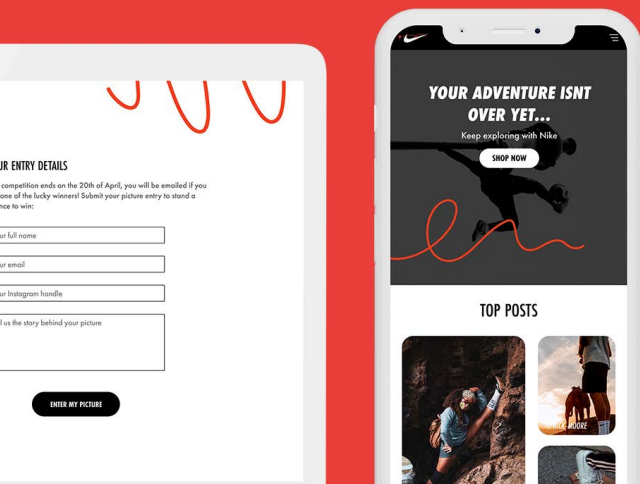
UR ENTRY DETAILS

competition ends on the 20th of April, you will be emailed if you one of the lucky winners! Submit your picture entry to stand a nce to win:

ur full name

ur email

ur Instagram handle

l us the story behind your picture

ENTER MY PICTURE

YOUR ADVENTURE ISNT OVER YET...

Keep exploring with Nike

SHOP NOW

TOP POSTS

@HEN_MOORE